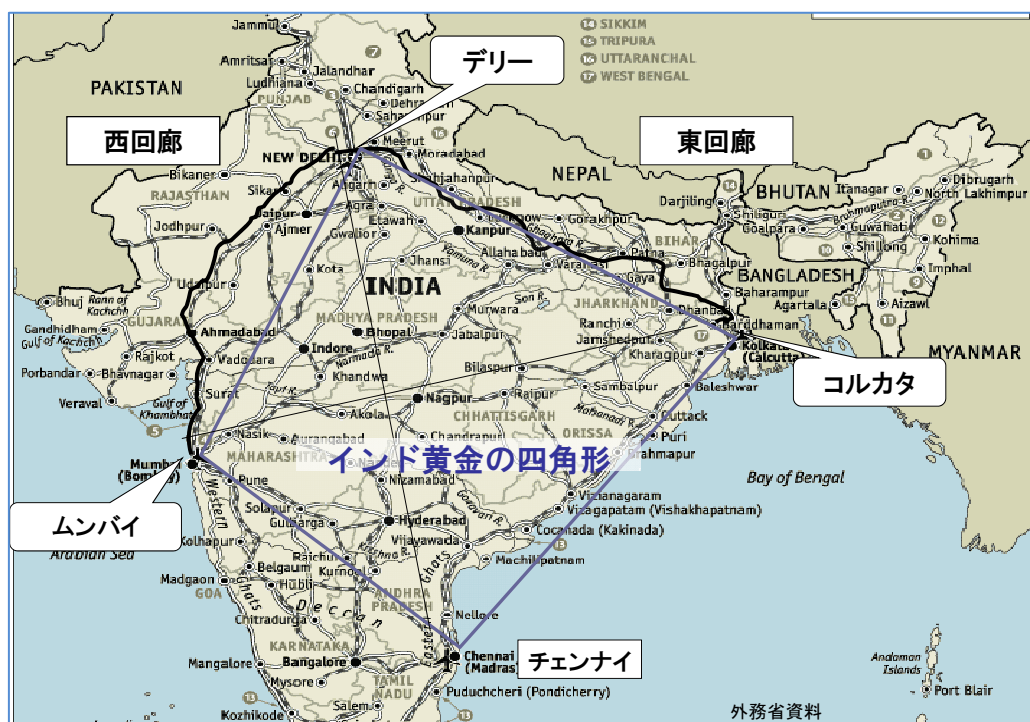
デリー
西回廊
東回廊
コルカタ
ムンバイ
チェンナイ
インド黄金の四角形
外務省資料

14 SIKKIM
15 TRIPURA
16 UTTARANCHAL
17 WEST BENGAL

Jammu
Amritsar
Jalandhar
Ludhiana
PUNJAB
Chandigarh
Dehradun
Saharanpur
PAKISTAN
NEW DELHI
Meerut
Moradabad
Bikaner
Sikar
RAJASTHAN
Aligarh
Agra
Shahjahanpur
UTTAR PRADESH
NEPAL
Lucknow
Kanpur
Etawah
Gwalior
Jaipur
Ajmer
Jodhpur
Jhansi
Allahabad
Varanasi
Gorakhpur
Patna
Gaya
BIHAR
Bhagalpur
Darjiling
Siliguri
BHUTAN
Itanagar
North Lakhimpur
Dibrugarh
Guwahati
Goalpara
Shillong
Kohima
Imphal
Aizawl
Agartala
BANGLADESH
Baharampur
Udaipur
Kota
INDIA
Bhuj
Rann of Kachchh
GUJARAT
Gandhidham
Gulf of Kachchh
Ahmadabad
Rajkot
Vadodara
Indore
Bhopal
MADHYA PRADESH
Jabalpur
Murwara
JHARKHAND
Dhanbad
Ranchi
Jamshedpur
Barddhaman
Kolkata
(Calcutta)
Kharagpur
MYANMAR
Porbandar
Bhavnagar
Khandwa
Bilaspur
Raipur
CHHATTISGARH
Sambalpur
Baleshwar
Veraval
Gulf of Khambhat
Surat
Akola
Nagpur
Cuttack
ORISSA
Puri
Nasik
Aurangabad
Chandrapur
Brahmapur
Mumbai
(Bombay)
MAHARASHTRA
Pune
Nizamabad
Bay of Bengal
Solapur
Gulbarga
Hyderabad
Vizianagaram
Visakhapatnam (Vishakhapatnam)
Cocanada (Kakinada)
Vijayawada
Machilipatnam
Arabian Sea
Belgaum
Raichur
Kurnool
ANDHRA PRADESH
Madgaon
GOA
Hubli
Chitradurga
Nellore
KARNATAKA
Mangalore
Bangalore
Chennai
(Madras)
Mysore
TAMIL NADU
Puduchcheri (Pondicherry)
Salem
Kozhikode
Andaman Islands
Port Blair
Western Ghats
Deccan
Eastern Ghats